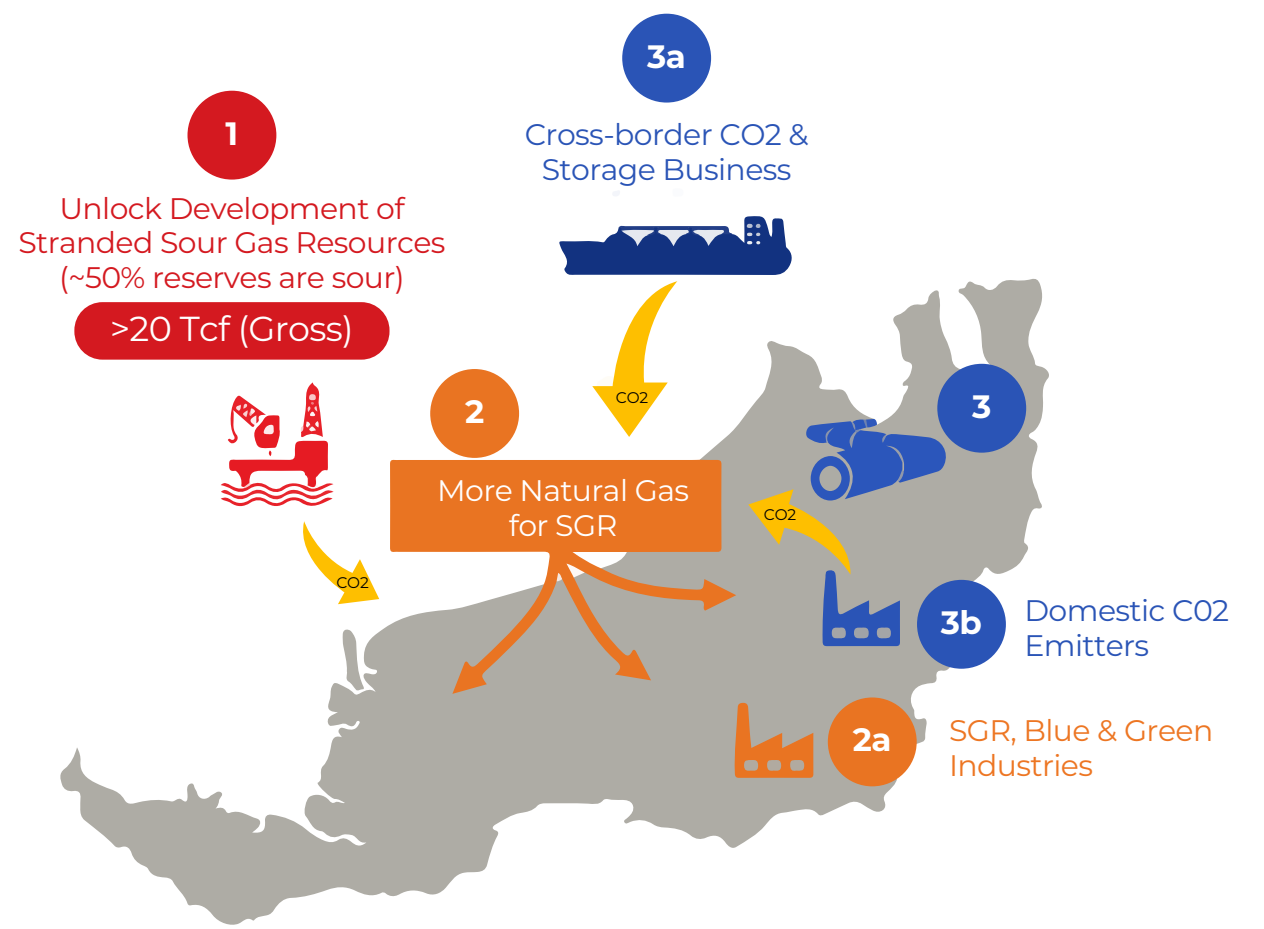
3a

Cross-border CO2 & Storage Business

1

Unlock Development of Stranded Sour Gas Resources (~50% reserves are sour)

>20 Tcf (Gross)

CO2

2

3

More Natural Gas for SGR

CO2

CO2

3b

Domestic C02 Emitters

2a

SGR, Blue & Green Industries